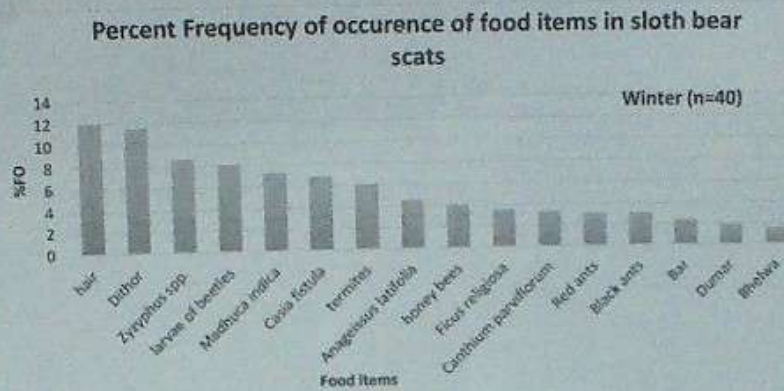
Percent Frequency of occurence of food items in sloth bear scats

Winter (n=40)

%FO

14
12
10
8
6
4
2
0

hair
Dithor
Zyzyphus spp.
larvae of beetles
Madhuca indica
Casia fistula
termites
Anageisus latifolia
honey bees
Ficus religiosa
Canthium parviflorum
Red ants
Black ants
Bar
Dumar
Bhelwa

Food Items